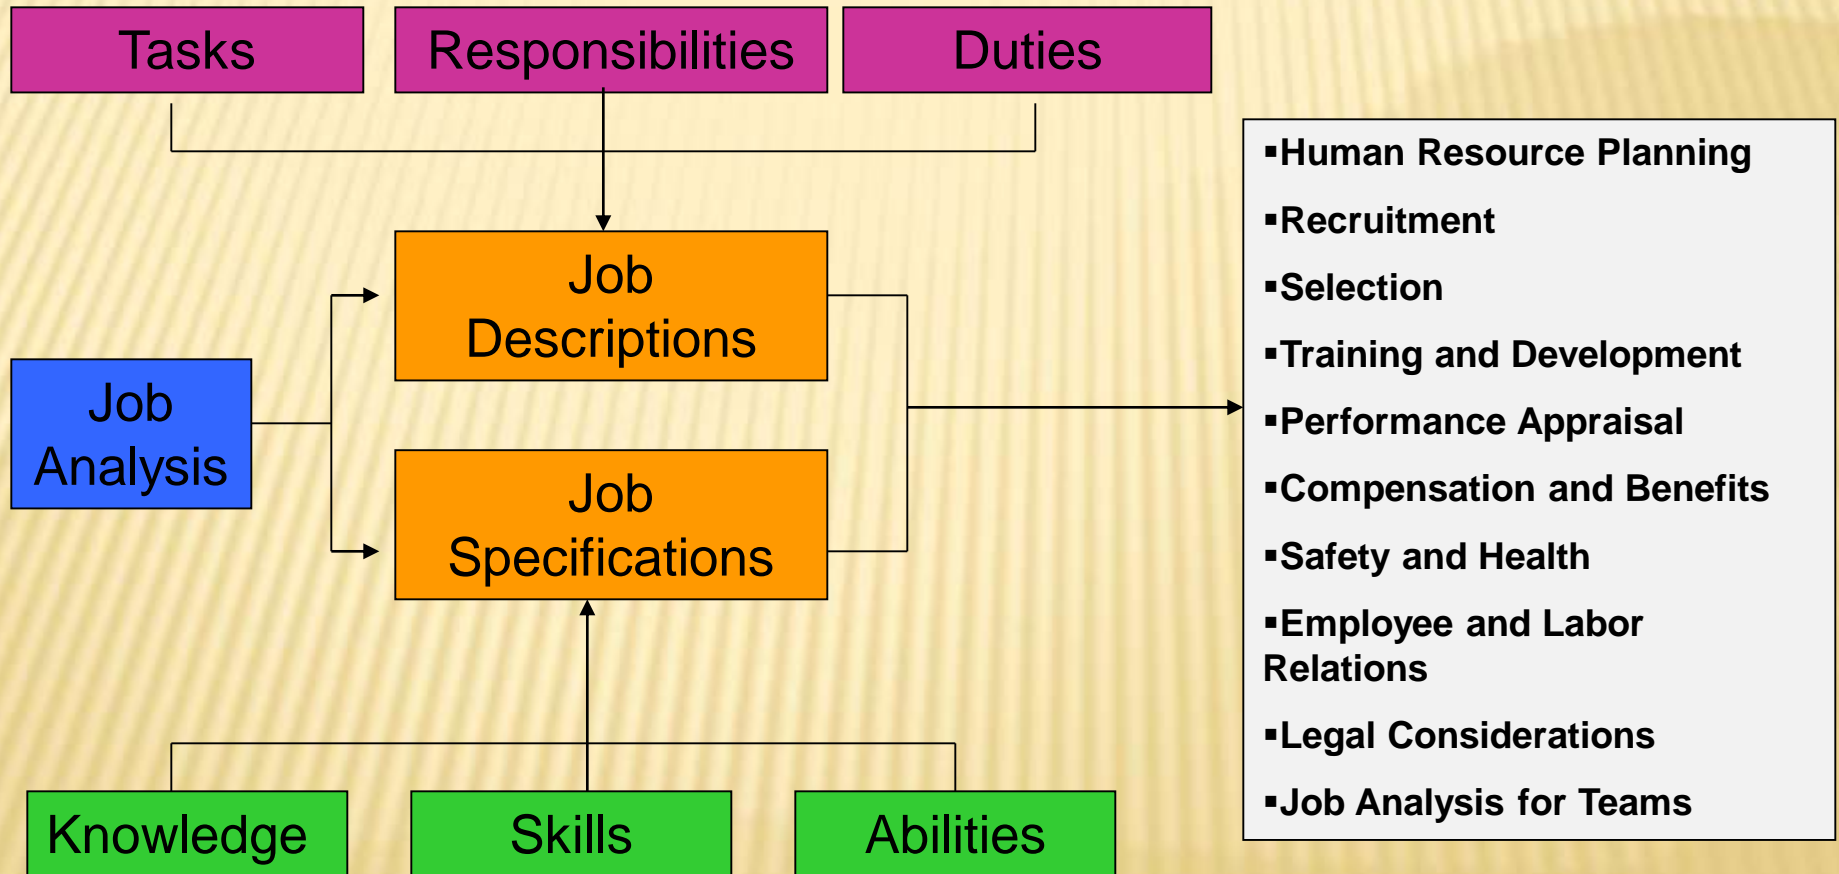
Tasks

Responsibilities

Duties

Job Descriptions

Job Analysis

Job Specifications

Knowledge

Skills

Abilities

▪Human Resource Planning

▪Recruitment

▪Selection

▪Training and Development

▪Performance Appraisal

▪Compensation and Benefits

▪Safety and Health

▪Employee and Labor Relations

▪Legal Considerations

▪Job Analysis for Teams